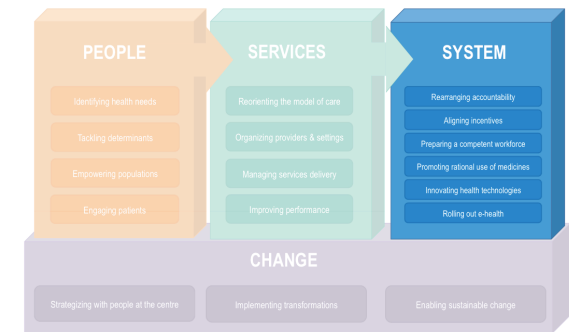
PEOPLE

Identifying health needs

Tackling determinants

Empowering populations

Engaging patients

SERVICES

Reorienting the model of care

Organizing providers & settings

Managing services delivery

Improving performance

SYSTEM

Rearranging accountability

Aligning incentives

Preparing a competent workforce

Promoting rational use of medicines

Innovating health technologies

Rolling out e-health

CHANGE

Strategizing with people at the centre

Implementing transformations

Enabling sustainable change